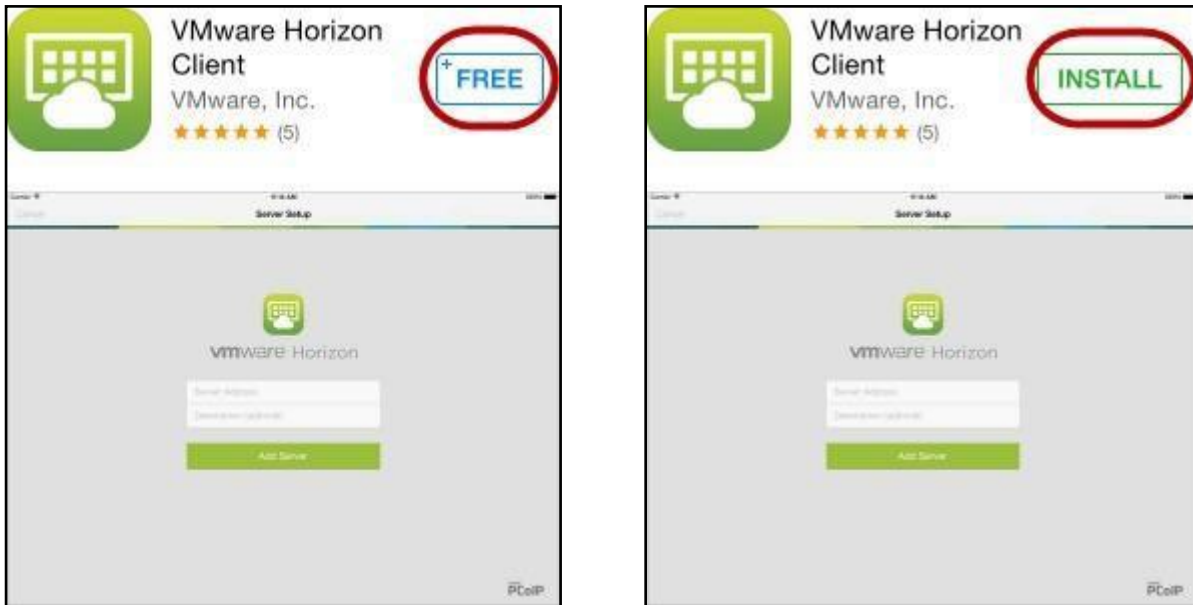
VMware Horizon Client
VMware, Inc.
★★★★★ (5)

FREE

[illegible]
Server Setup

vmware Horizon

Server Address
Description (optional)

Add Server

PCoIP

VMware Horizon Client
VMware, Inc.
★★★★★ (5)

INSTALL

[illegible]
Server Setup

vmware Horizon

Server Address
Description (optional)

Add Server

PCoIP